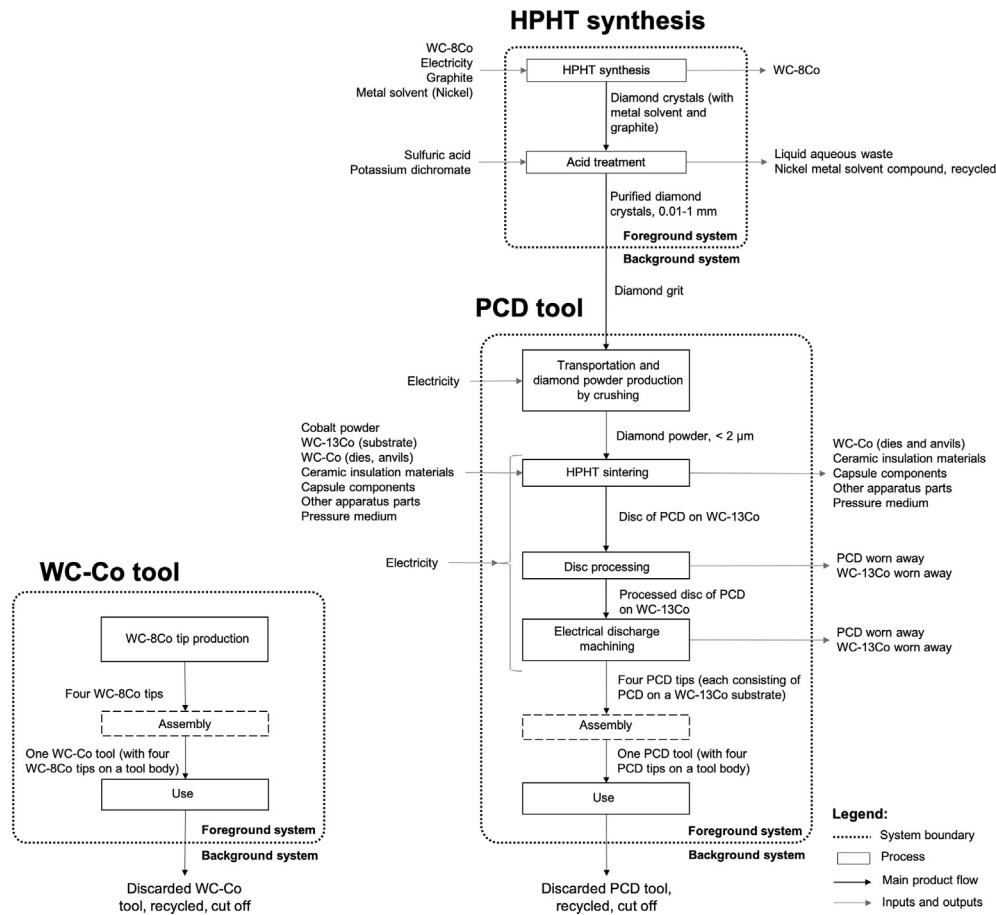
HPHT synthesis

WC-8Co
Electricity
Graphite
Metal solvent (Nickel)

HPHT synthesis

WC-8Co

Diamond crystals (with metal solvent and graphite)

Sulfuric acid
Potassium dichromate

Acid treatment

Liquid aqueous waste
Nickel metal solvent compound, recycled

Purified diamond crystals, 0.01-1 mm

Foreground system

Background system

Diamond grit

PCD tool

Electricity

Transportation and diamond powder production by crushing

Diamond powder, < 2 μm

Cobalt powder
WC-13Co (substrate)
WC-Co (dies, anvils)
Ceramic insulation materials
Capsule components
Other apparatus parts
Pressure medium

HPHT sintering

WC-Co (dies and anvils)
Ceramic insulation materials
Capsule components
Other apparatus parts
Pressure medium

Disc of PCD on WC-13Co

Electricity

Disc processing

PCD worn away
WC-13Co worn away

Processed disc of PCD on WC-13Co

Electrical discharge machining

PCD worn away
WC-13Co worn away

Four PCD tips (each consisting of PCD on a WC-13Co substrate)

Assembly

One PCD tool (with four PCD tips on a tool body)

Use

Foreground system

Background system

Discarded PCD tool, recycled, cut off

WC-Co tool

WC-8Co tip production

Four WC-8Co tips

Assembly

One WC-Co tool (with four WC-8Co tips on a tool body)

Use

Foreground system

Background system

Discarded WC-Co tool, recycled, cut off

Legend:
System boundary
Process
Main product flow
Inputs and outputs